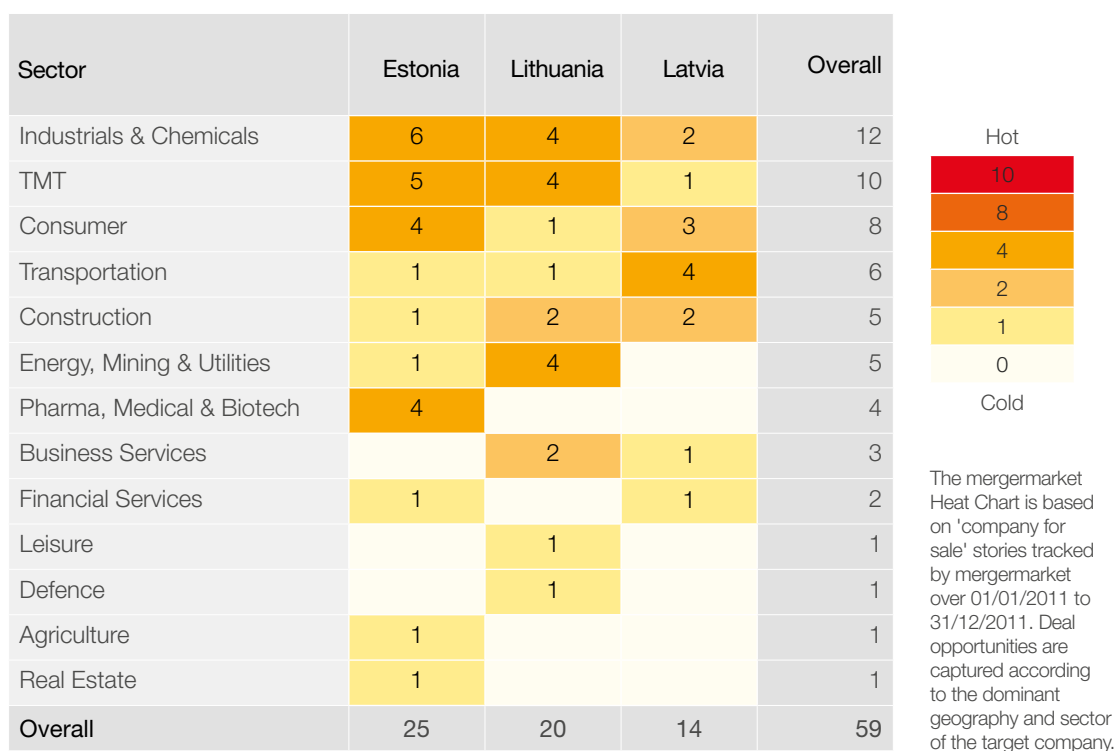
| Sector | Estonia | Lithuania | Latvia | Overall |
|---|---|---|---|---|
| Industrials & Chemicals | 6 | 4 | 2 | 12 |
| TMT | 5 | 4 | 1 | 10 |
| Consumer | 4 | 1 | 3 | 8 |
| Transportation | 1 | 1 | 4 | 6 |
| Construction | 1 | 2 | 2 | 5 |
| Energy, Mining & Utilities | 1 | 4 | | 5 |
| Pharma, Medical & Biotech | 4 | | | 4 |
| Business Services | | 2 | 1 | 3 |
| Financial Services | 1 | | 1 | 2 |
| Leisure | | 1 | | 1 |
| Defence | | 1 | | 1 |
| Agriculture | 1 | | | 1 |
| Real Estate | 1 | | | 1 |
| Overall | 25 | 20 | 14 | 59 |

Hot
10
8
4
2
1
0
Cold

The mergermarket Heat Chart is based on 'company for sale' stories tracked by mergermarket over 01/01/2011 to 31/12/2011. Deal opportunities are captured according to the dominant geography and sector of the target company.